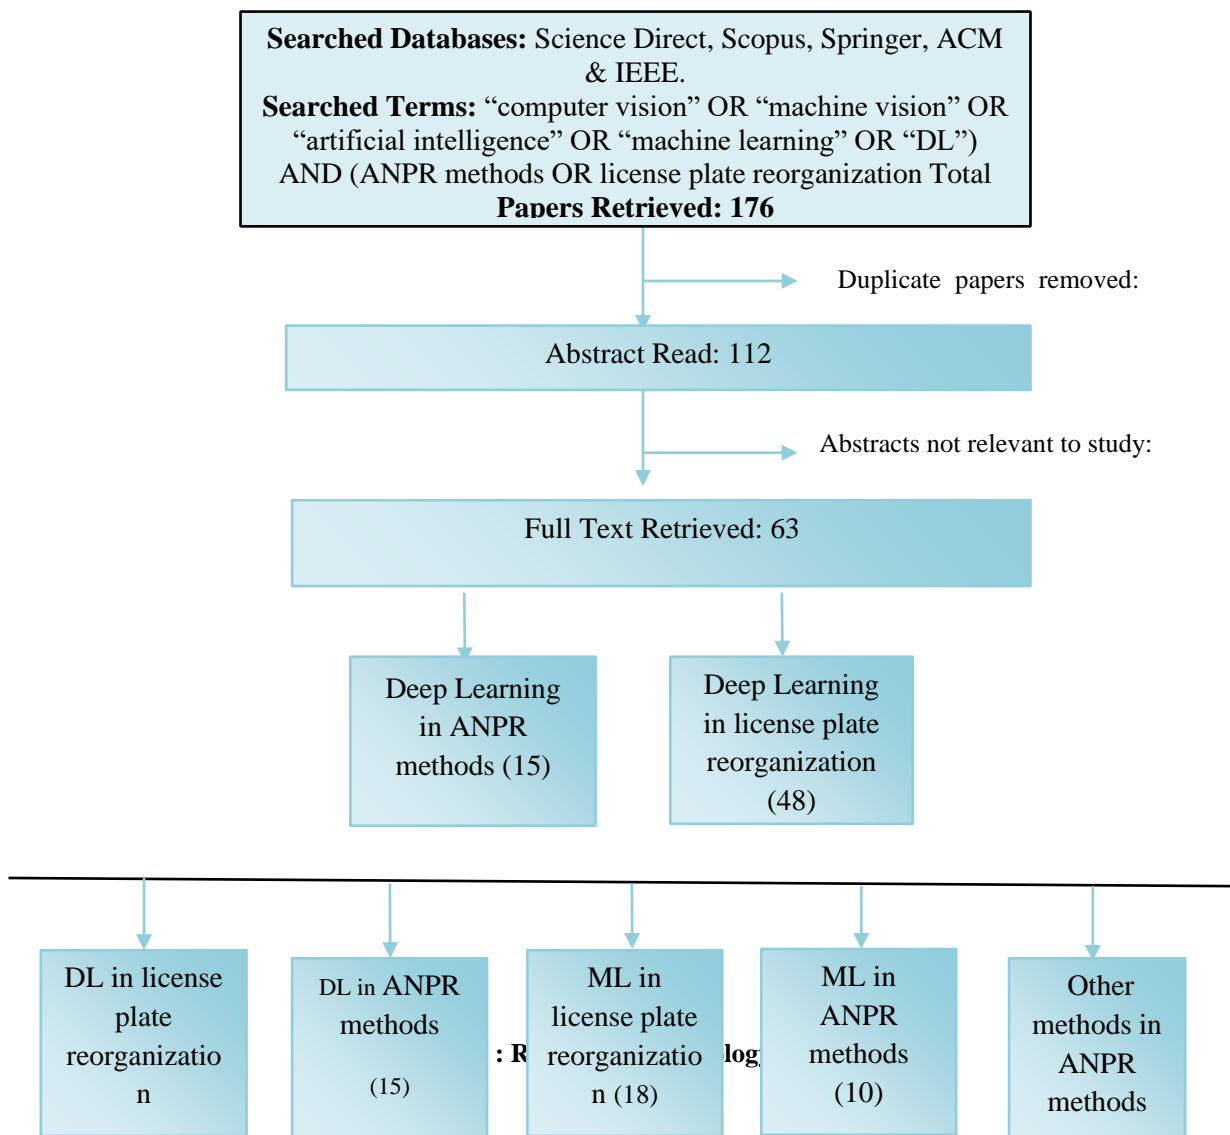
**Searched Databases:** Science Direct, Scopus, Springer, ACM & IEEE.
**Searched Terms:** “computer vision” OR “machine vision” OR “artificial intelligence” OR “machine learning” OR “DL”) AND (ANPR methods OR license plate reorganization Total **Papers Retrieved: 176**

Duplicate papers removed:

Abstract Read: 112

Abstracts not relevant to study:

Full Text Retrieved: 63

Deep Learning in ANPR methods (15)

Deep Learning in license plate reorganization (48)

DL in license plate reorganization

DL in ANPR methods (15)

: R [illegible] log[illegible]

ML in license plate reorganization (18)

ML in ANPR methods (10)

Other methods in ANPR methods